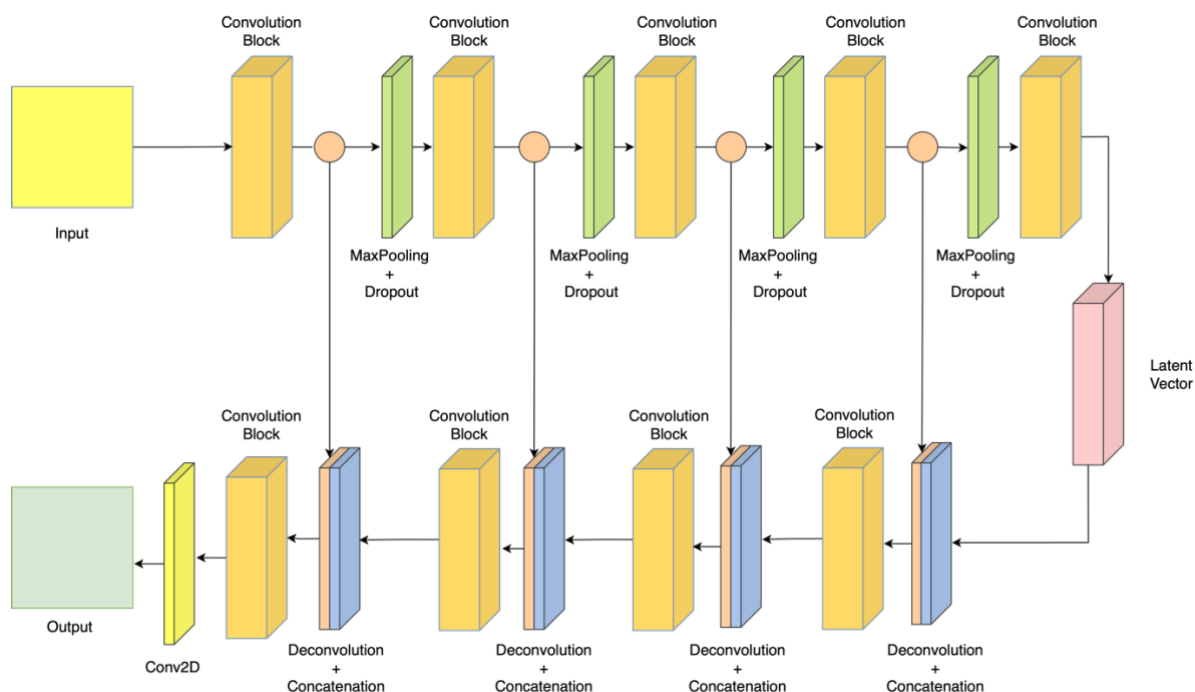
Convolution Block

Convolution Block

Convolution Block

Convolution Block

Convolution Block

Input

MaxPooling + Dropout

MaxPooling + Dropout

MaxPooling + Dropout

MaxPooling + Dropout

Latent Vector

Convolution Block

Convolution Block

Convolution Block

Convolution Block

Output

Conv2D

Deconvolution + Concatenation

Deconvolution + Concatenation

Deconvolution + Concatenation

Deconvolution + Concatenation